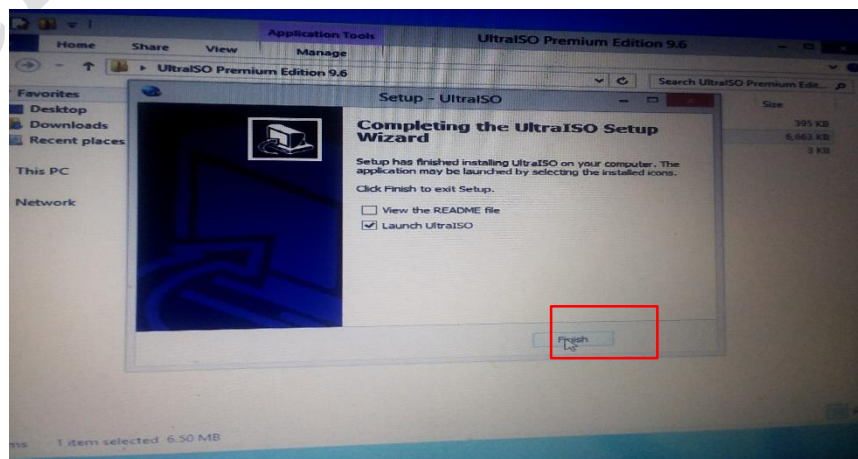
Application Tools

UltraISO Premium Edition 9.6

Home Share View Manage

UltraISO Premium Edition 9.6

Search UltraISO Premium Edit...

Favorites

Desktop

Downloads

Recent places

This PC

Network

Size

395 KB

6,663 KB

3 KB

Setup - UltraISO

Completing the UltraISO Setup Wizard

Setup has finished installing UltraISO on your computer. The application may be launched by selecting the installed icons.

Click Finish to exit Setup.

View the README file

Launch UltraISO

Finish

ms 1 item selected 6.50 MB